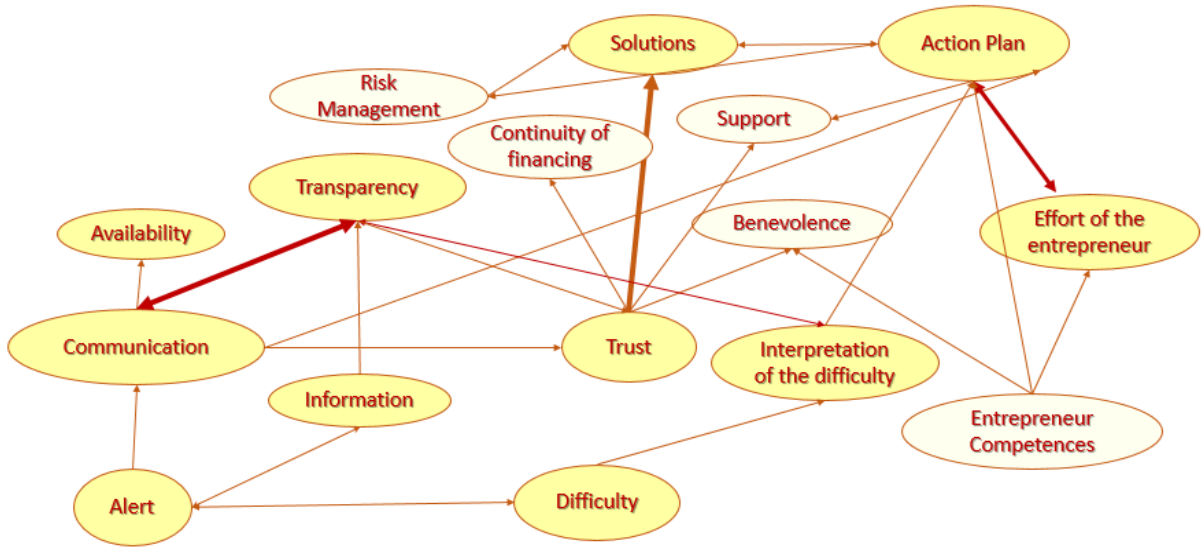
Solutions

Action Plan

Risk Management

Support

Continuity of financing

Transparency

Availability

Benevolence

Effort of the entrepreneur

Communication

Trust

Interpretation of the difficulty

Information

Entrepreneur Competences

Alert

Difficulty